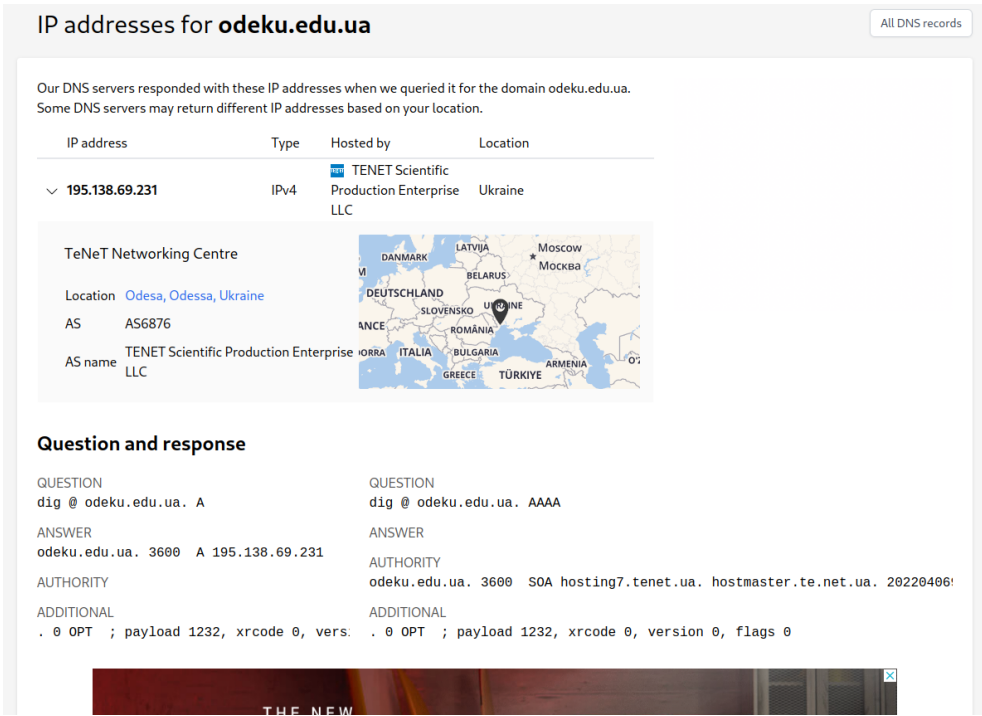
IP addresses for **odeku.edu.ua**

All DNS records

Our DNS servers responded with these IP addresses when we queried it for the domain odeku.edu.ua. Some DNS servers may return different IP addresses based on your location.

| IP address | Type | Hosted by | Location |
|---|---|---|---|
| 195.138.69.231 | IPv4 | TENET Scientific Production Enterprise LLC | Ukraine |

TeNeT Networking Centre

Location Odesa, Odessa, Ukraine

AS AS6876

AS name TENET Scientific Production Enterprise LLC

LATVIJA Moscow Москва DANMARK BELARUS DEUTSCHLAND SLOVENSKO UKRAINE ANCE ROMÂNIA ORRA ITALIA BULGARIA ARMENIA GREECE TÜRKIYE

**Question and response**

QUESTION
dig @ odeku.edu.ua. A

ANSWER
odeku.edu.ua. 3600 A 195.138.69.231

AUTHORITY

ADDITIONAL
. 0 OPT ; payload 1232, xrcode 0, vers

QUESTION
dig @ odeku.edu.ua. AAAA

ANSWER

AUTHORITY
odeku.edu.ua. 3600 SOA hosting7.tenet.ua. hostmaster.te.net.ua. 20220406

ADDITIONAL
. 0 OPT ; payload 1232, xrcode 0, version 0, flags 0

THE NEW